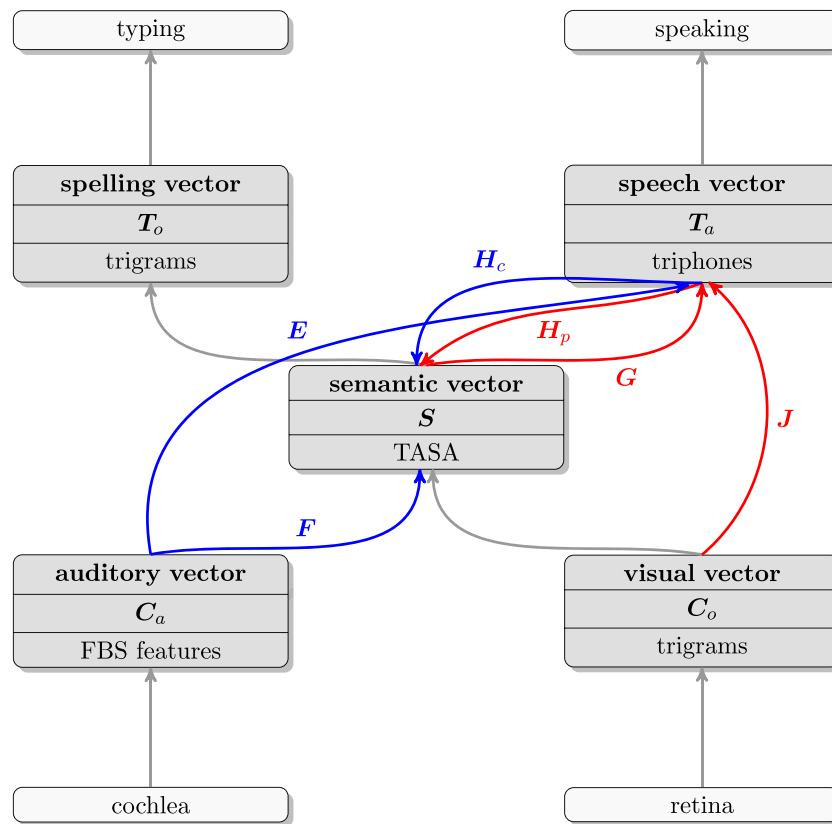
typing

speaking

spelling vector

$\boldsymbol{T}_o$

trigrams

speech vector

$\boldsymbol{T}_a$

triphones

$\boldsymbol{H}_c$

$\boldsymbol{E}$

$\boldsymbol{H}_p$

$\boldsymbol{G}$

semantic vector

$\boldsymbol{S}$

TASA

$\boldsymbol{J}$

$\boldsymbol{F}$

auditory vector

$\boldsymbol{C}_a$

FBS features

visual vector

$\boldsymbol{C}_o$

trigrams

cochlea

retina